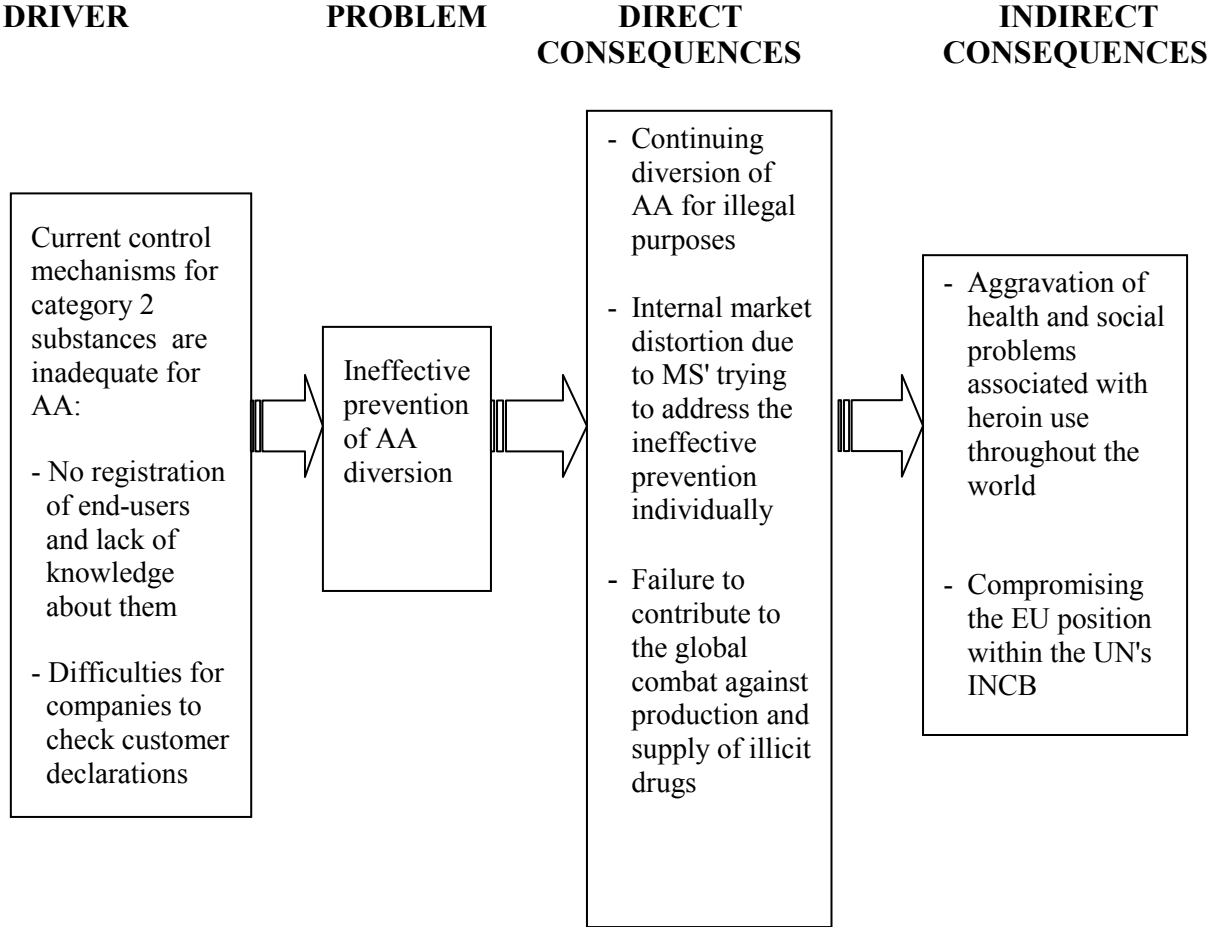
DRIVER

PROBLEM

DIRECT CONSEQUENCES

INDIRECT CONSEQUENCES

Current control mechanisms for category 2 substances are inadequate for AA:

- No registration of end-users and lack of knowledge about them

- Difficulties for companies to check customer declarations

Ineffective prevention of AA diversion

- Continuing diversion of AA for illegal purposes

- Internal market distortion due to MS' trying to address the ineffective prevention individually

- Failure to contribute to the global combat against production and supply of illicit drugs

- Aggravation of health and social problems associated with heroin use throughout the world

- Compromising the EU position within the UN's INCB